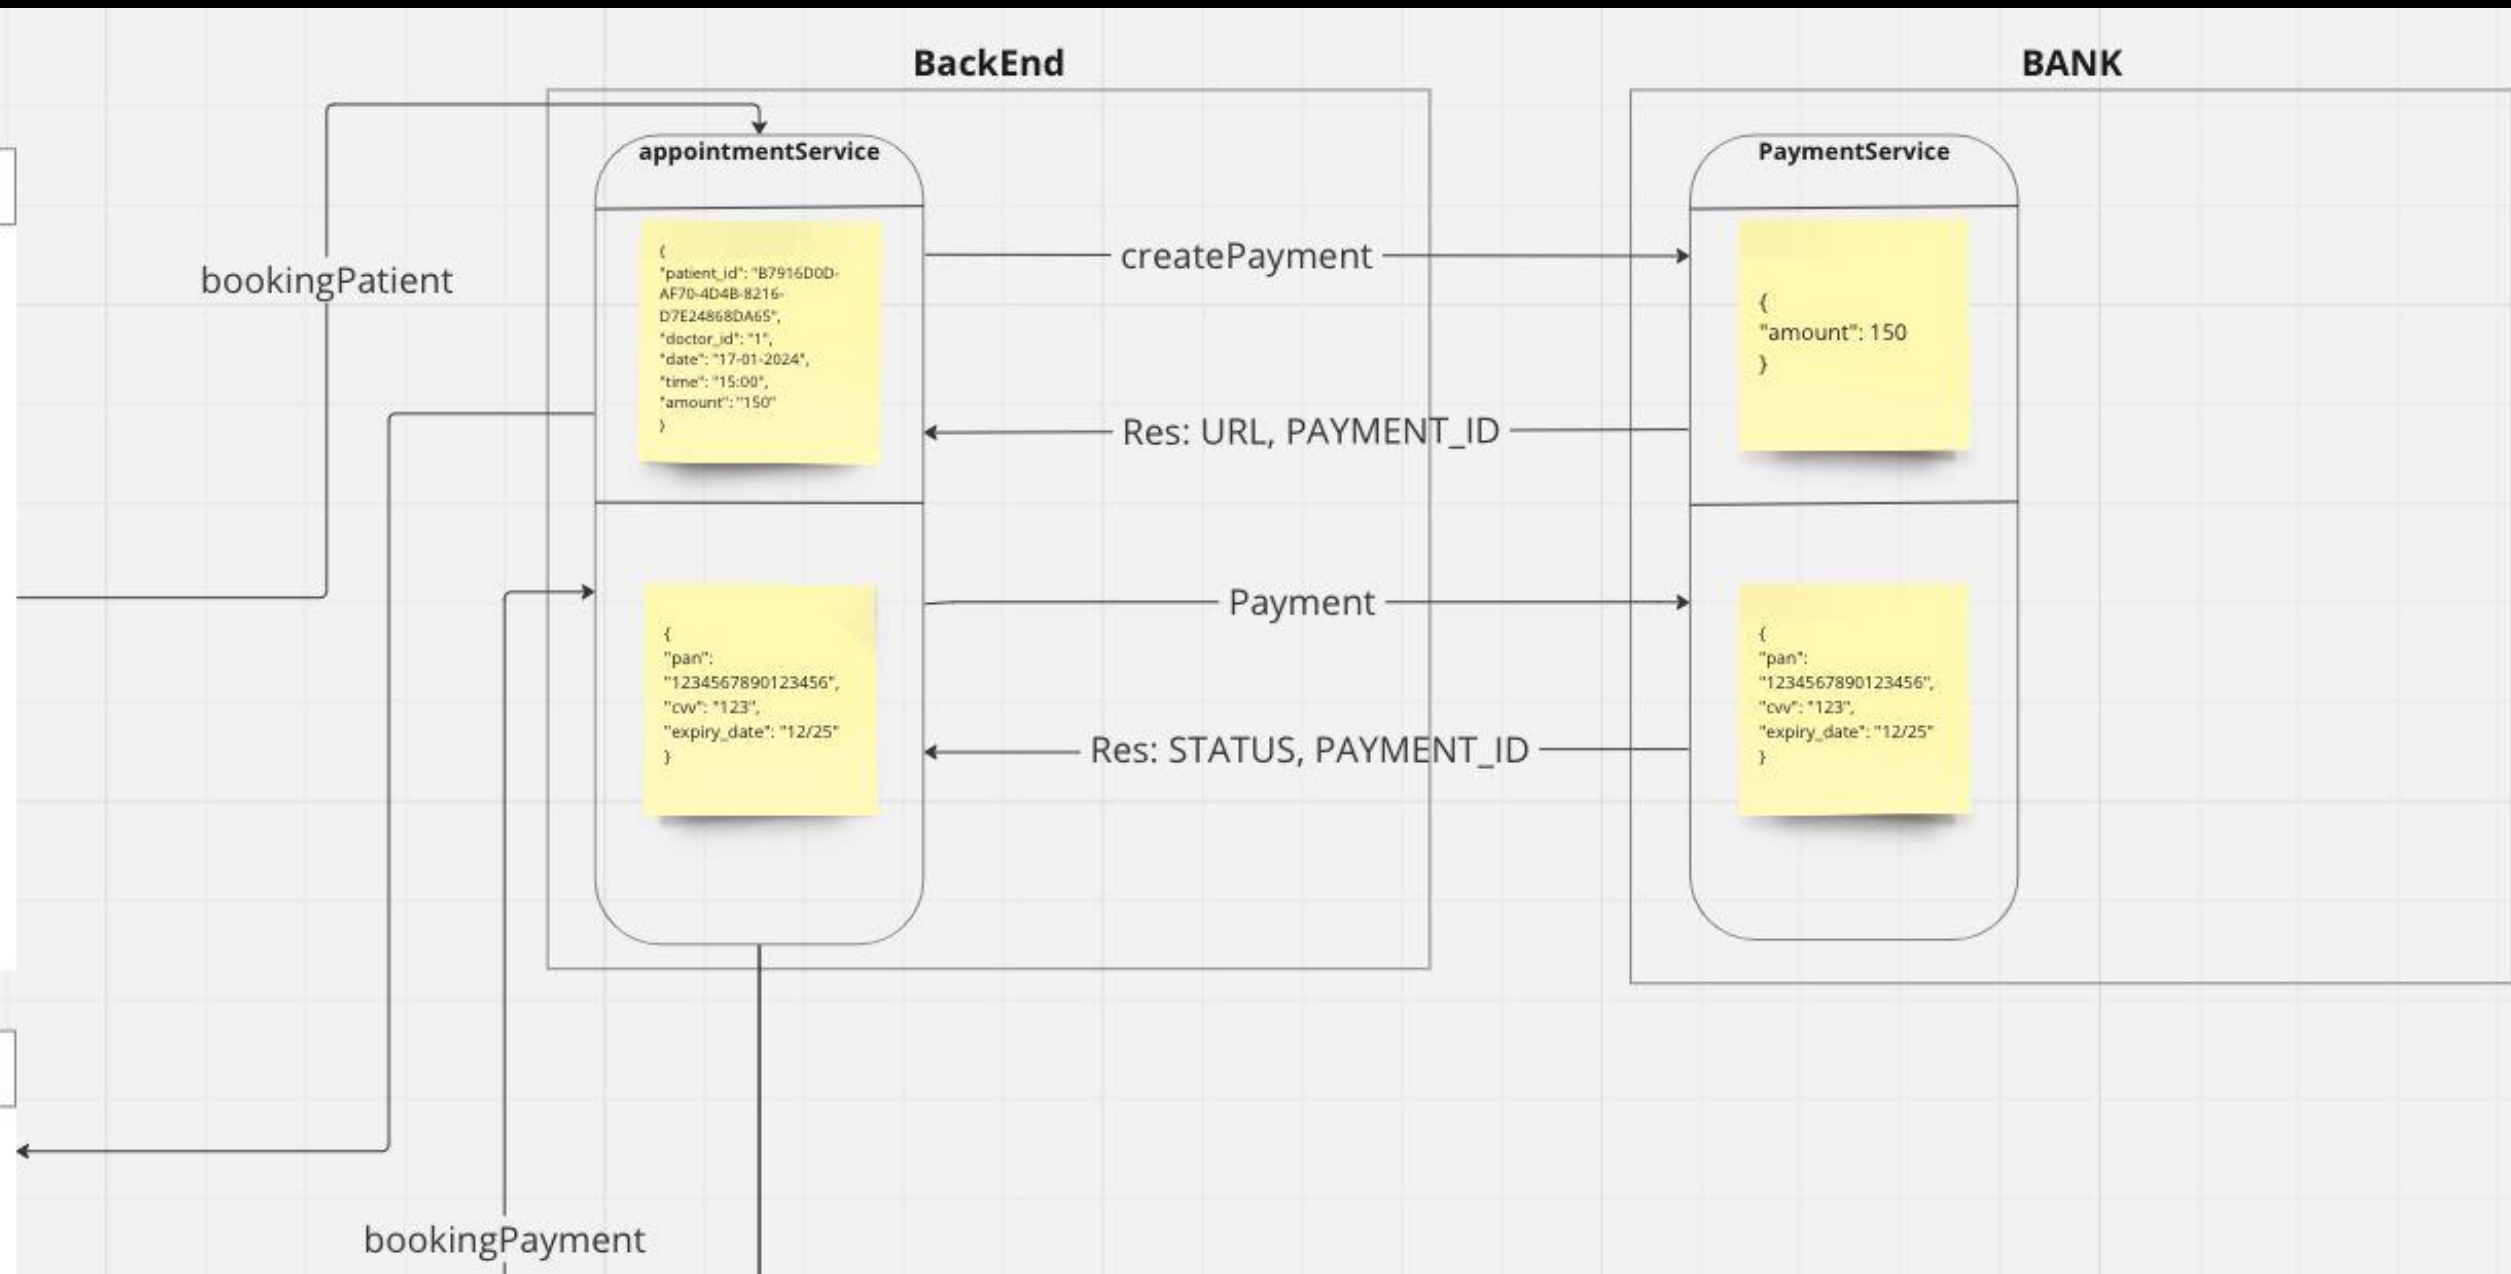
BackEnd

BANK

bookingPatient

appointmentService

{
"patient_id": "B7916D0D-AF70-4D4B-8216-D7E24868DA65",
"doctor_id": "1",
"date": "17-01-2024",
"time": "15:00",
"amount": "150"
}

createPayment

Res: URL, PAYMENT_ID

PaymentService

{
"amount": 150
}

{
"pan": "1234567890123456",
"cvv": "123",
"expiry_date": "12/25"
}

Payment

Res: STATUS, PAYMENT_ID

{
"pan": "1234567890123456",
"cvv": "123",
"expiry_date": "12/25"
}

bookingPayment